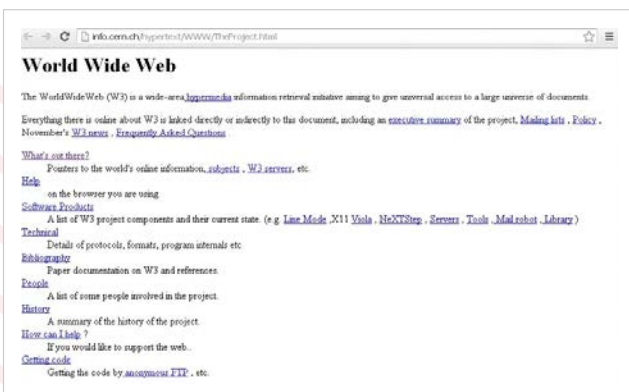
info.cern.ch/hypertext/WWW/TheProject.html

World Wide Web

The WorldWideWeb (W3) is a wide-area hypermedia information retrieval initiative aiming to give universal access to a large universe of documents.

Everything there is online about W3 is linked directly or indirectly to this document, including an executive summary of the project, Mailing lists , Policy , November's W3 news , Frequently Asked Questions .

What's out there?
Pointers to the world's online information, subjects , W3 servers, etc.
Help
on the browser you are using
Software Products
A list of W3 project components and their current state. (e.g. Line Mode ,X11 Viola , NeXTStep , Servers , Tools , Mail robot , Library )
Technical
Details of protocols, formats, program internals etc
Bibliography
Paper documentation on W3 and references.
People
A list of some people involved in the project.
History
A summary of the history of the project.
How can I help ?
If you would like to support the web..
Getting code
Getting the code by anonymous FTP , etc.